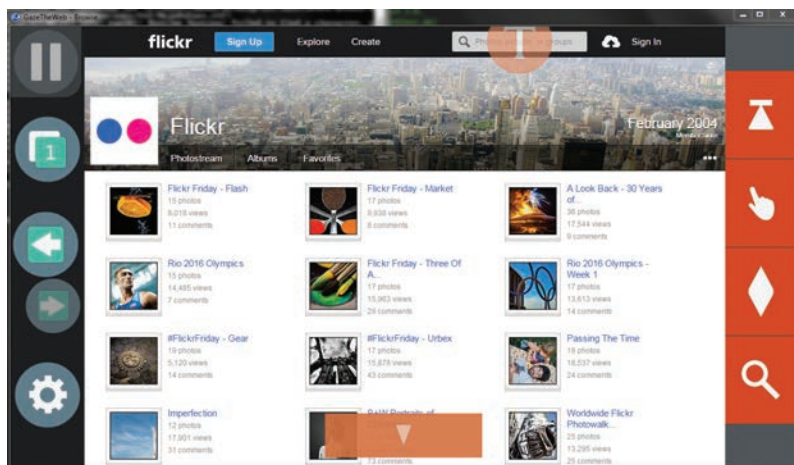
GazeTheWeb - Browse

1

flickr Sign Up Explore Create Photos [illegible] Sign In

Flickr February 2004

Photostream Albums Favorites ...

Flickr Friday - Flash
15 photos
8,018 views
11 comments

Flickr Friday - Market
17 photos
8,938 views
8 comments

A Look Back - 30 Years of...
36 photos
17,544 views
9 comments

Rio 2016 Olympics
15 photos
14,485 views
7 comments

Flickr Friday - Three Of A...
17 photos
15,063 views
29 comments

Rio 2016 Olympics - Week 1
17 photos
13,613 views
14 comments

#FlickrFriday - Gear
19 photos
5,120 views
14 comments

#FlickrFriday - Urbex
17 photos
15,878 views
43 comments

Passing The Time
18 photos
18,537 views
24 comments

Imperfection
12 photos
17,901 views
31 comments

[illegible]
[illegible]
73 comments

Worldwide Flickr Photowalk...
25 photos
13,295 views
25 comments